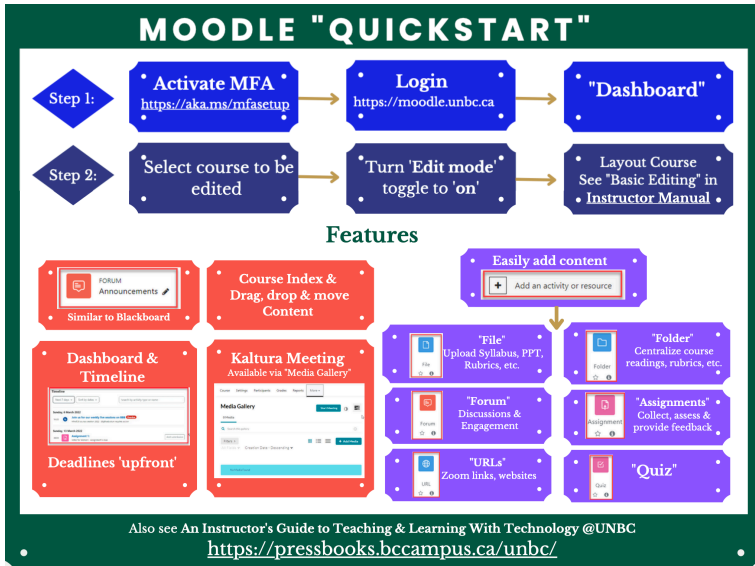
MOODLE "QUICKSTART"

Step 1:

Activate MFA
https://aka.ms/mfasetup

Login
https://moodle.unbc.ca

"Dashboard"

Step 2:

Select course to be edited

Turn 'Edit mode' toggle to 'on'

Layout Course
See "Basic Editing" in Instructor Manual

Features

FORUM
Announcements

Similar to Blackboard

Course Index & Drag, drop & move Content

Easily add content

Add an activity or resource

Dashboard & Timeline

Deadlines 'upfront'

Kaltura Meeting
Available via "Media Gallery"

Media Gallery

"File"
Upload Syllabus, PPT, Rubrics, etc.

File

"Folder"
Centralize course readings, rubrics, etc.

Folder

"Forum"
Discussions & Engagement

Forum

"Assignments"
Collect, assess & provide feedback

Assignment

"URLs"
Zoom links, websites

URL

"Quiz"

Quiz

Also see An Instructor's Guide to Teaching & Learning With Technology @UNBC
https://pressbooks.bccampus.ca/unbc/